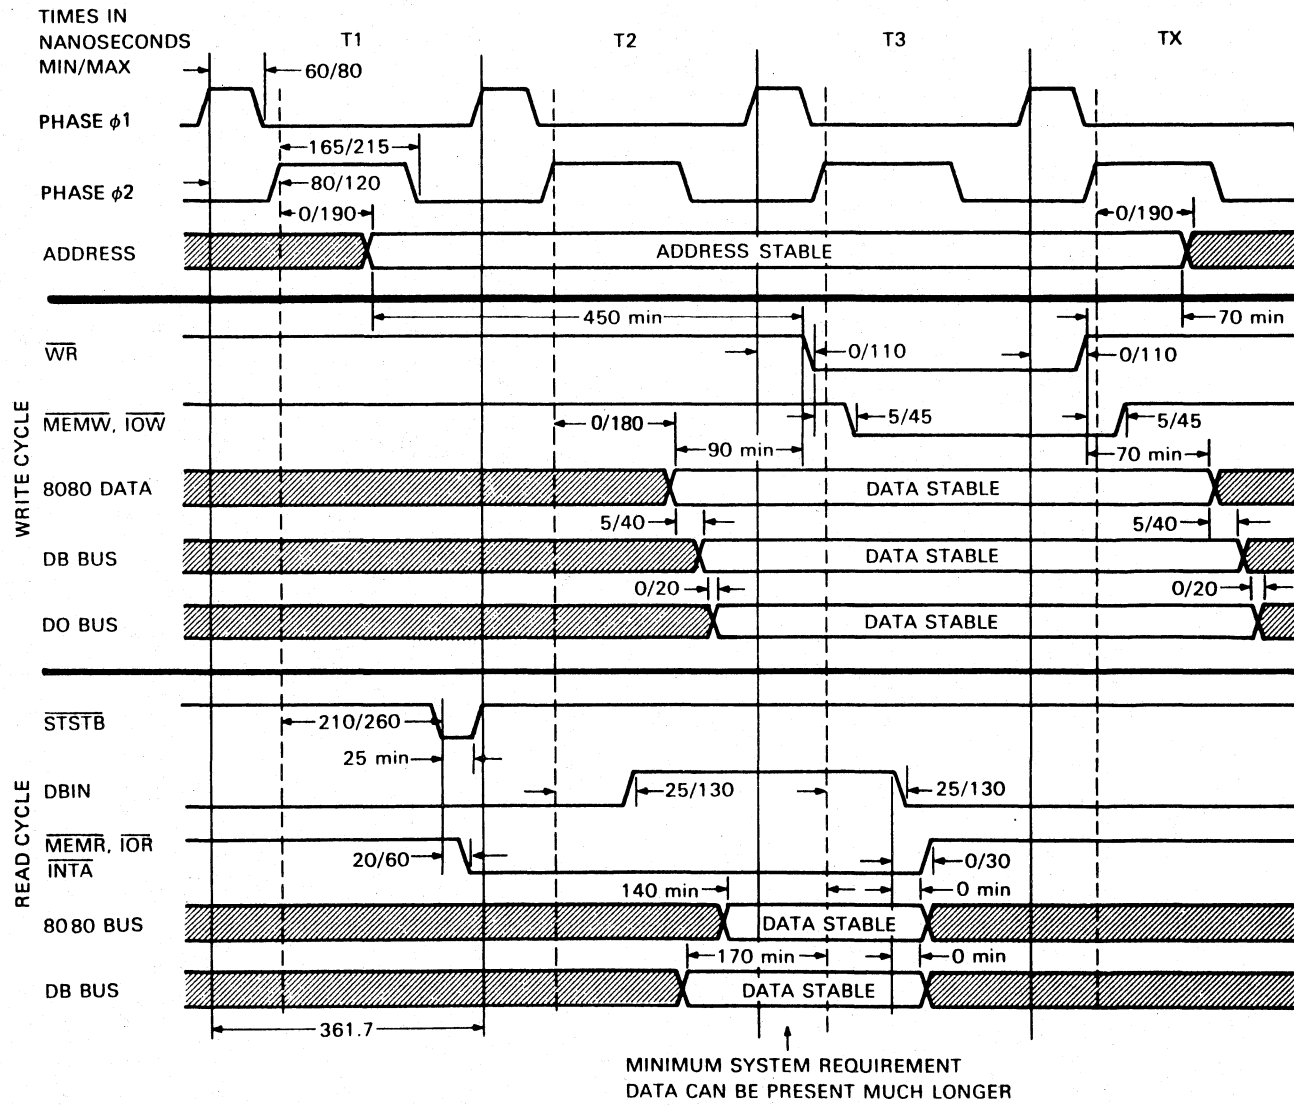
TIMES IN NANOSECONDS MIN/MAX

T1

T2

T3

TX

60/80

PHASE $\phi$1

165/215

PHASE $\phi$2

80/120

0/190

0/190

ADDRESS

ADDRESS STABLE

450 min

70 min

$\overline{WR}$

0/110

0/110

$\overline{MEMW}$, $\overline{IOW}$

0/180

5/45

5/45

90 min

70 min

WRITE CYCLE

8080 DATA

DATA STABLE

5/40

5/40

DB BUS

DATA STABLE

0/20

0/20

DO BUS

DATA STABLE

$\overline{STSTB}$

210/260

25 min

DBIN

25/130

25/130

READ CYCLE

$\overline{MEMR}$, $\overline{IOR}$ $\overline{INTA}$

20/60

0/30

140 min

0 min

8080 BUS

DATA STABLE

170 min

0 min

DB BUS

DATA STABLE

361.7

MINIMUM SYSTEM REQUIREMENT
DATA CAN BE PRESENT MUCH LONGER